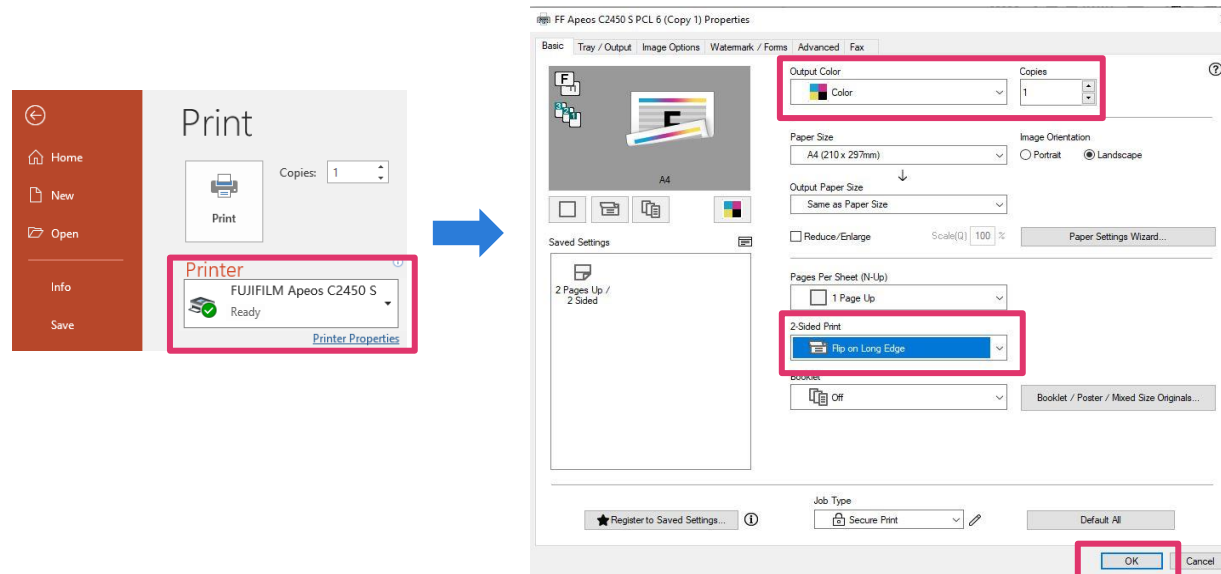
Home

New

Open

Info

Save

Print

Copies: 1

Print

Printer

FUJIFILM Apeos C2450 S

Ready

Printer Properties

FF Apeos C2450 S PCL 6 (Copy 1) Properties

Basic | Tray / Output | Image Options | Watermark / Forms | Advanced | Fax

A4

Saved Settings

2 Pages Up / 2 Sided

Output Color

Color

Copies

1

Paper Size

A4 (210 x 297mm)

Image Orientation

Portrait

Landscape

Output Paper Size

Same as Paper Size

Reduce/Enlarge

Scale(Q) 100 %

Paper Settings Wizard...

Pages Per Sheet (N-Up)

1 Page Up

2-Sided Print

Flip on Long Edge

Booklet

Off

Booklet / Poster / Mixed Size Originals...

Register to Saved Settings...

Job Type

Secure Print

Default All

OK

Cancel